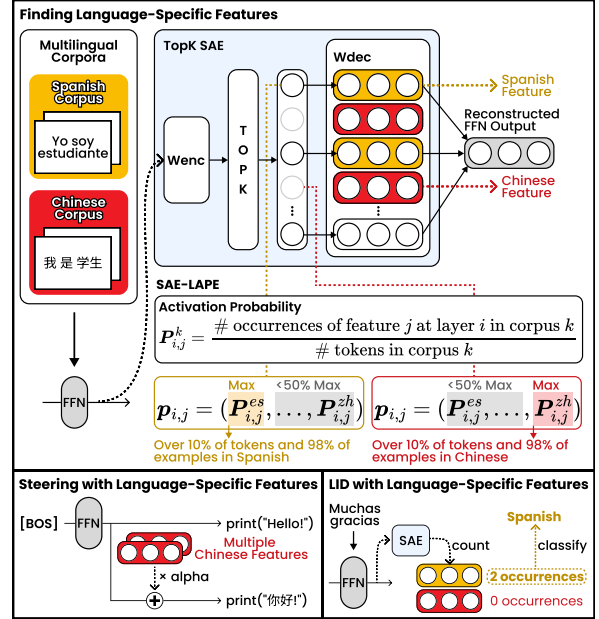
Finding Language-Specific Features

Multilingual Corpora

Spanish Corpus

Yo soy estudiante

Chinese Corpus

我 是 学生

FFN

TopK SAE

Wenc

T O P K

Wdec

Spanish Feature

Reconstructed FFN Output

Chinese Feature

SAE-LAPE

Activation Probability

$\boldsymbol{P}_{i,j}^{k} = \frac{\#\text{ occurrences of feature } j \text{ at layer } i \text{ in corpus } k}{\#\text{ tokens in corpus } k}$

Max

<50% Max

$\boldsymbol{p}_{i,j} = (\boldsymbol{P}_{i,j}^{es}, \ldots, \boldsymbol{P}_{i,j}^{zh})$

Over 10% of tokens and 98% of examples in Spanish

<50% Max

Max

$\boldsymbol{p}_{i,j} = (\boldsymbol{P}_{i,j}^{es}, \ldots, \boldsymbol{P}_{i,j}^{zh})$

Over 10% of tokens and 98% of examples in Chinese

Steering with Language-Specific Features

[BOS]

FFN

print("Hello!")

Multiple Chinese Features

× alpha

print("你好!")

LID with Language-Specific Features

Muchas gracias

SAE

count

Spanish

classify

FFN

2 occurrences

0 occurrences